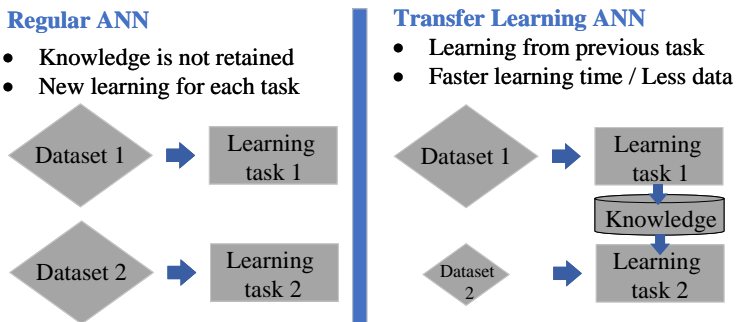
Regular ANN

- Knowledge is not retained
- New learning for each task

Dataset 1

Learning task 1

Dataset 2

Learning task 2

Transfer Learning ANN

- Learning from previous task
- Faster learning time / Less data

Dataset 1

Learning task 1

Knowledge

Dataset 2

Learning task 2